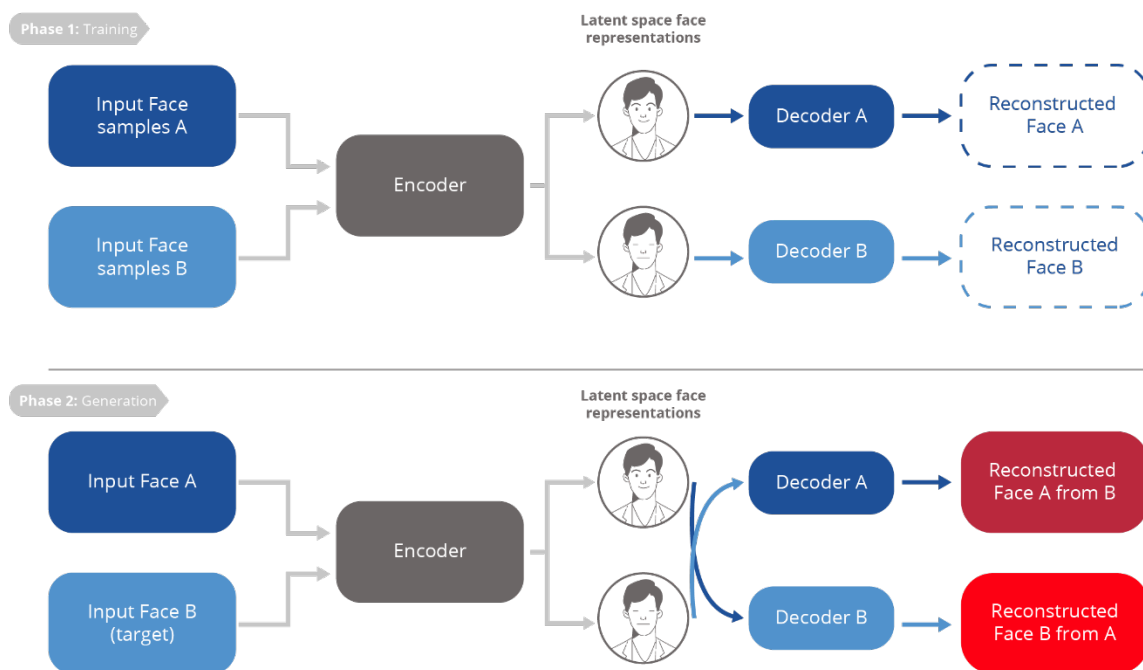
Phase 1: Training

Latent space face representations

Input Face samples A

Input Face samples B

Encoder

Decoder A

Decoder B

Reconstructed Face A

Reconstructed Face B

Phase 2: Generation

Latent space face representations

Input Face A

Input Face B (target)

Encoder

Decoder A

Decoder B

Reconstructed Face A from B

Reconstructed Face B from A